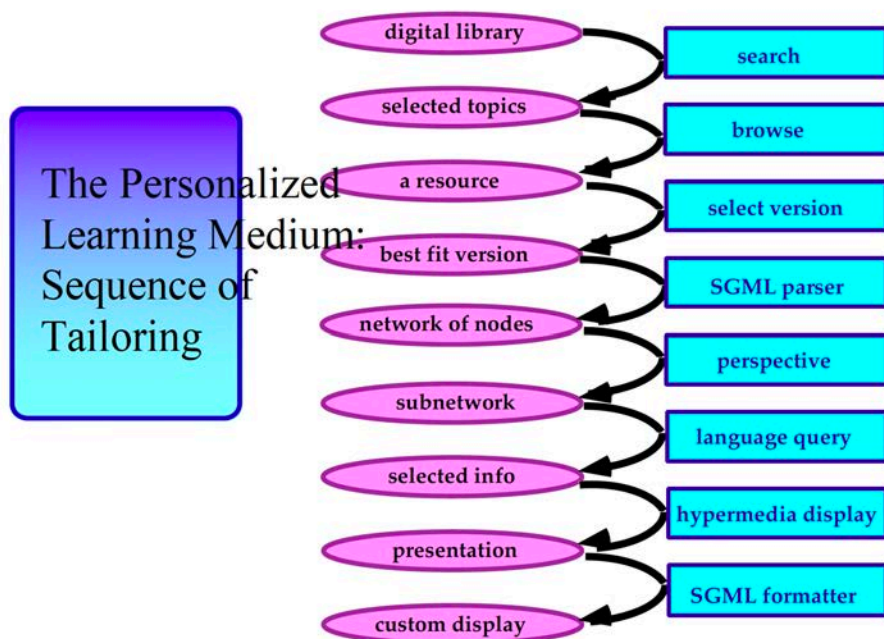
The Personalized Learning Medium: Sequence of Tailoring

digital library
search
selected topics
browse
a resource
select version
best fit version
SGML parser
network of nodes
perspective
subnetwork
language query
selected info
hypermedia display
presentation
SGML formatter
custom display